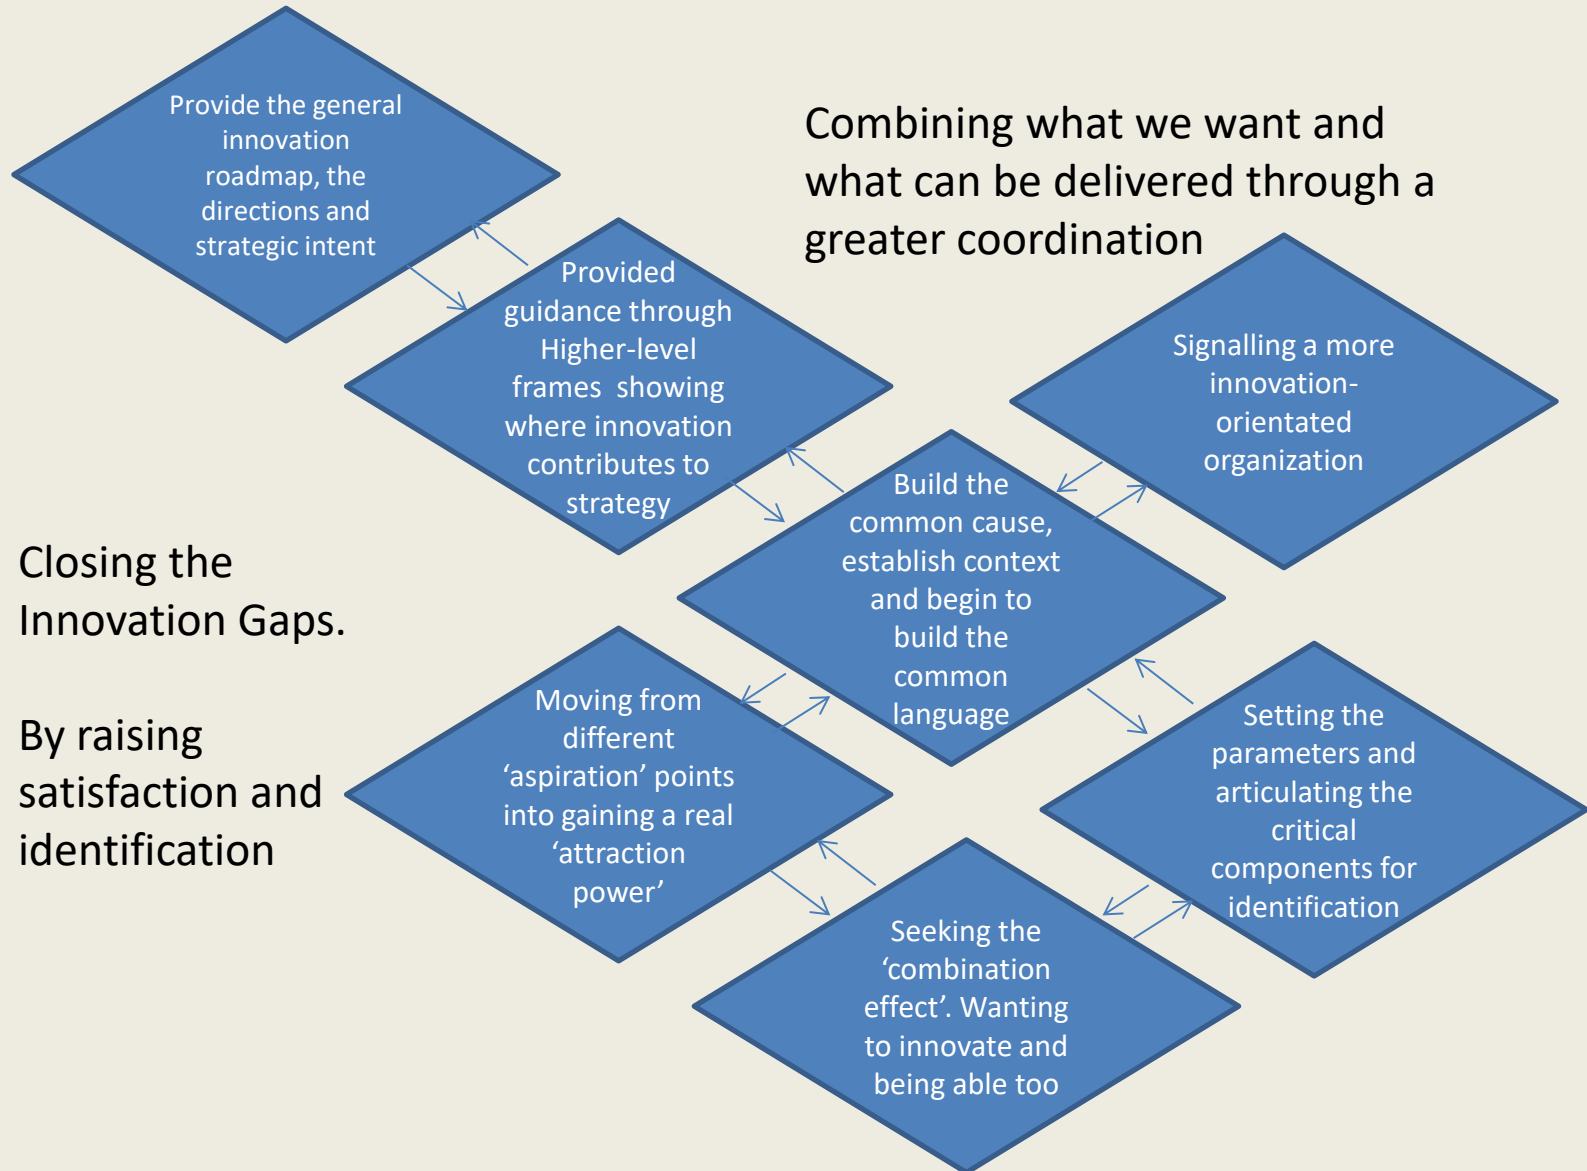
Provide the general innovation roadmap, the directions and strategic intent

Combining what we want and what can be delivered through a greater coordination

Provided guidance through Higher-level frames showing where innovation contributes to strategy

Signalling a more innovation-orientated organization

Build the common cause, establish context and begin to build the common language

Closing the Innovation Gaps.

By raising satisfaction and identification

Moving from different 'aspiration' points into gaining a real 'attraction power'

Setting the parameters and articulating the critical components for identification

Seeking the 'combination effect'. Wanting to innovate and being able too